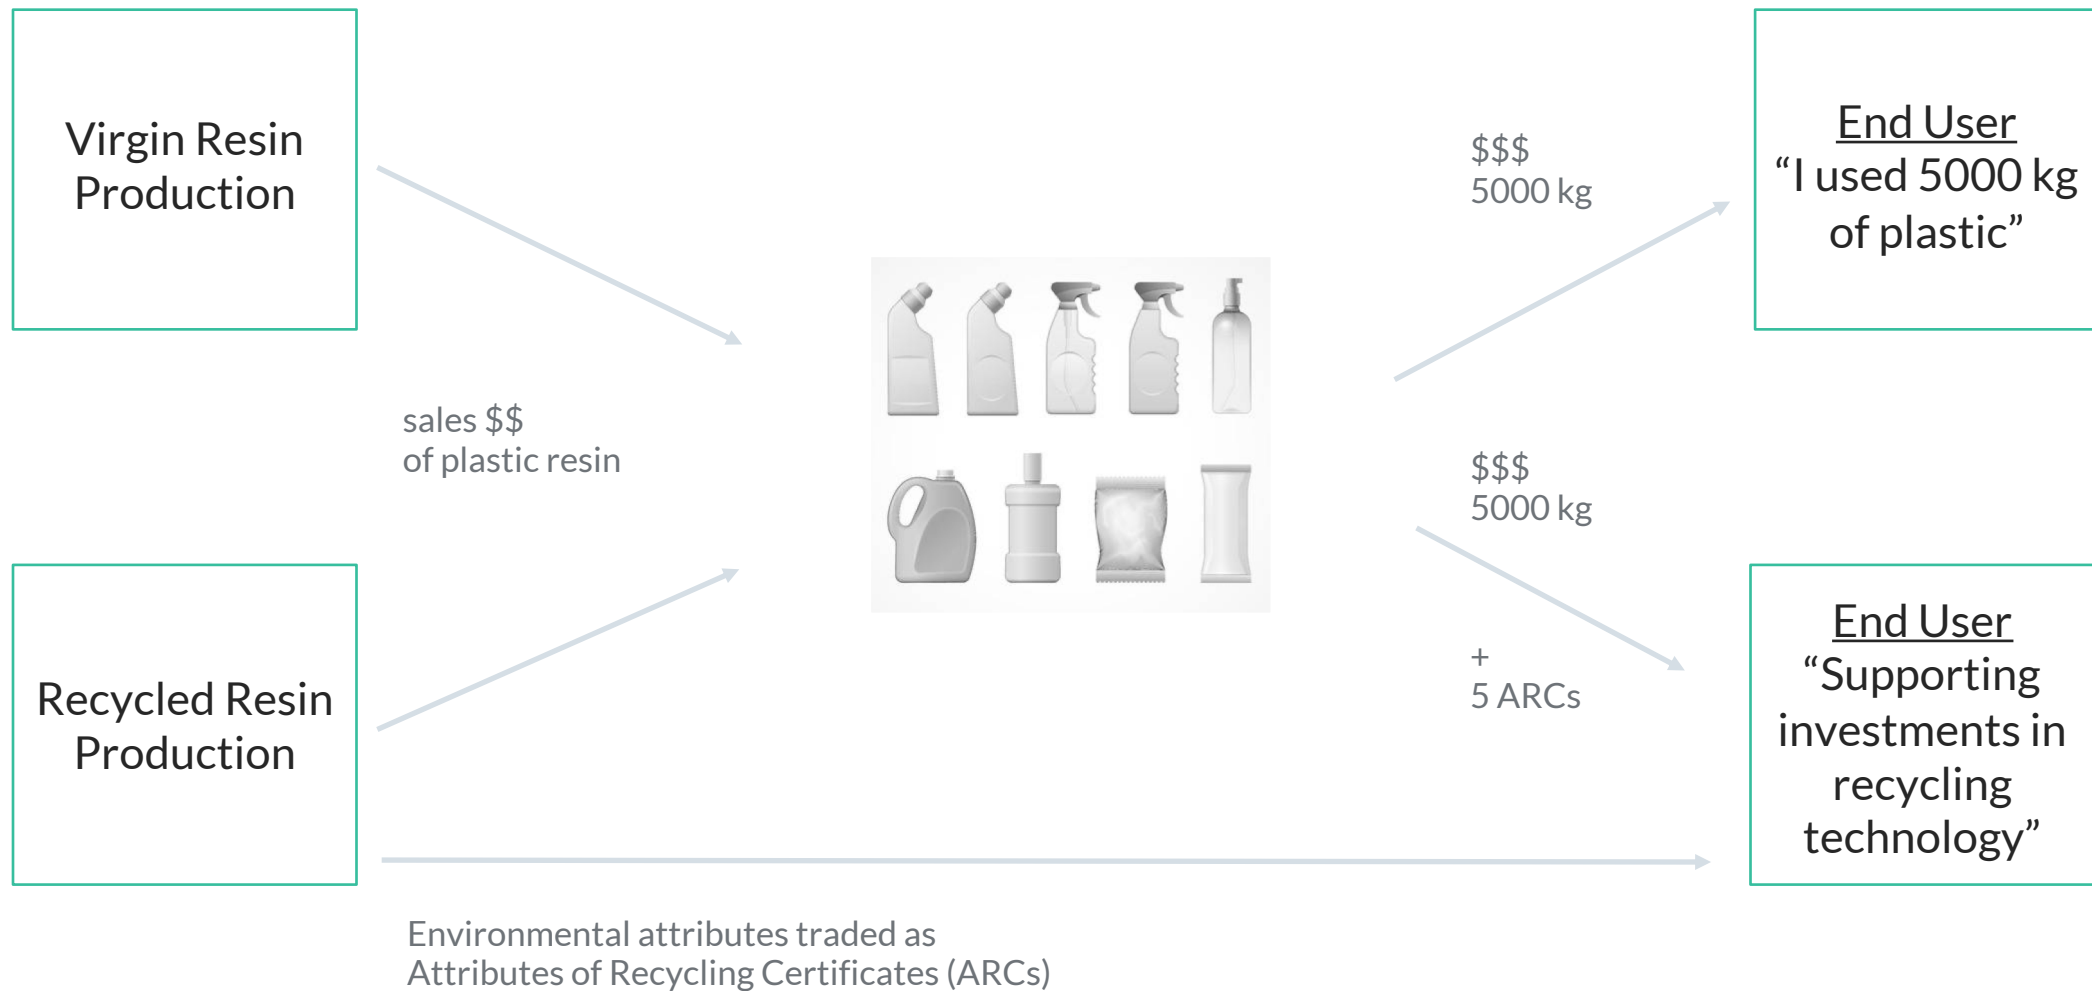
Virgin Resin Production

sales $$
of plastic resin

Recycled Resin Production

$$$
5000 kg

End User
“I used 5000 kg of plastic”

$$$
5000 kg

+
5 ARCs

End User
“Supporting investments in recycling technology”

Environmental attributes traded as
Attributes of Recycling Certificates (ARCs)